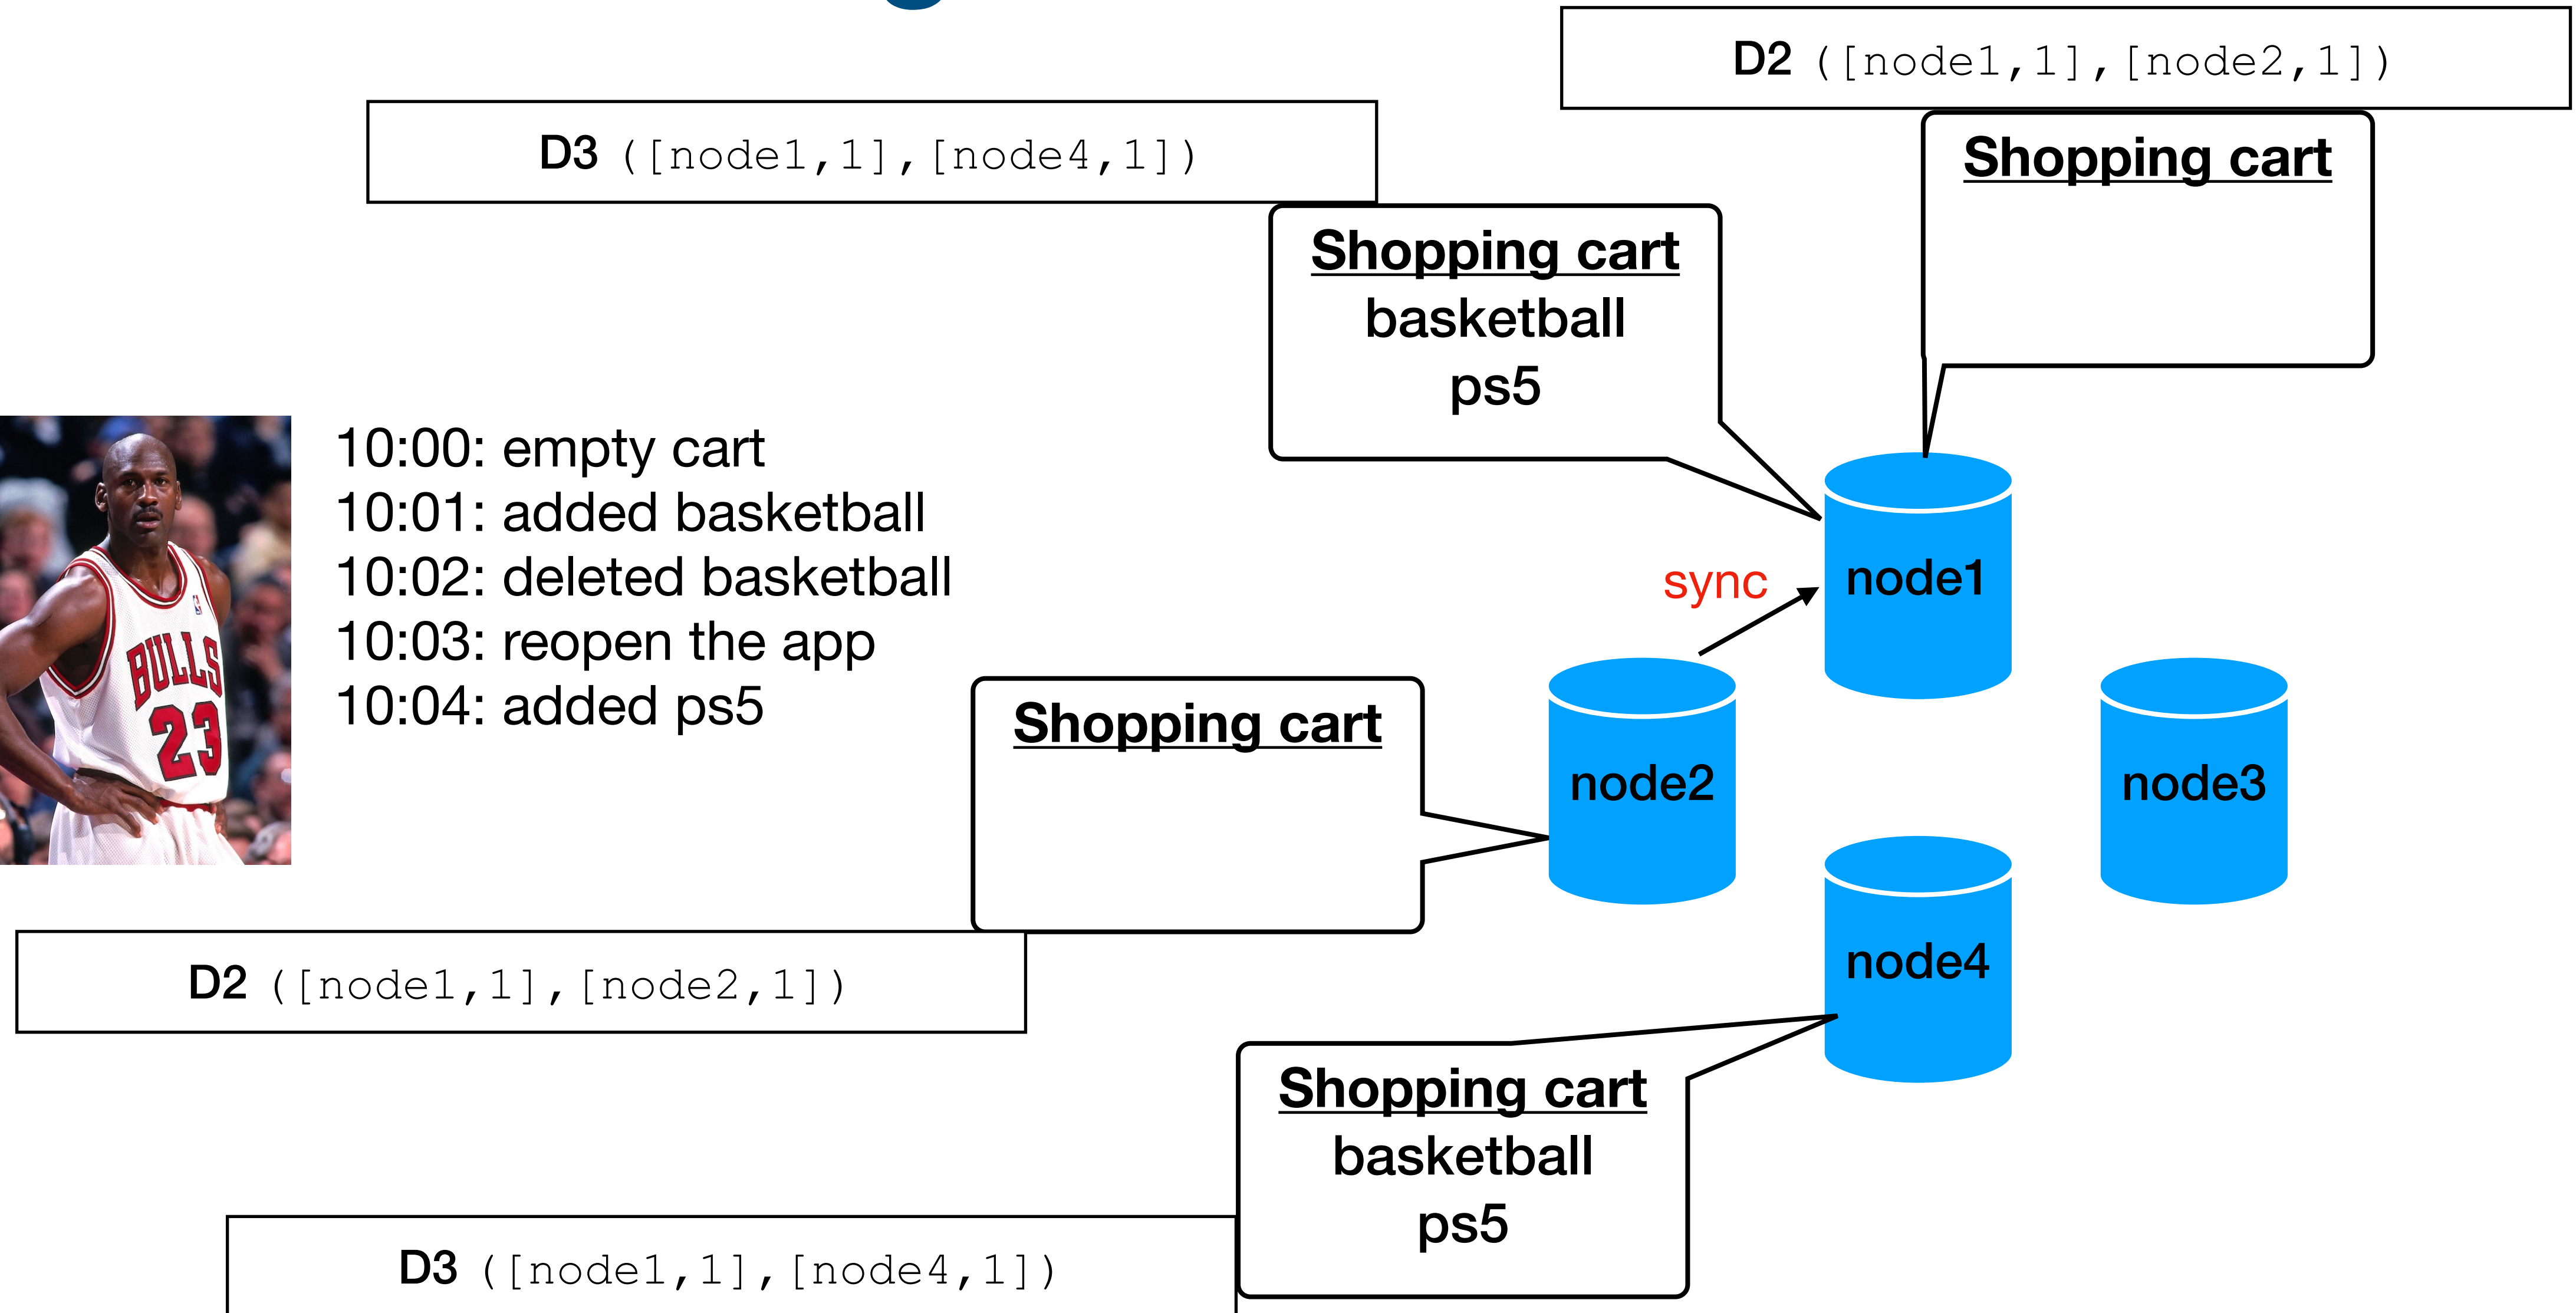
D2 ([node1,1],[node2,1])

D3 ([node1,1],[node4,1])

Shopping cart

Shopping cart
basketball
ps5

10:00: empty cart
10:01: added basketball
10:02: deleted basketball
10:03: reopen the app
10:04: added ps5

BULLS
23

sync

node1

Shopping cart

node2

node3

node4

D2 ([node1,1],[node2,1])

Shopping cart
basketball
ps5

D3 ([node1,1],[node4,1])